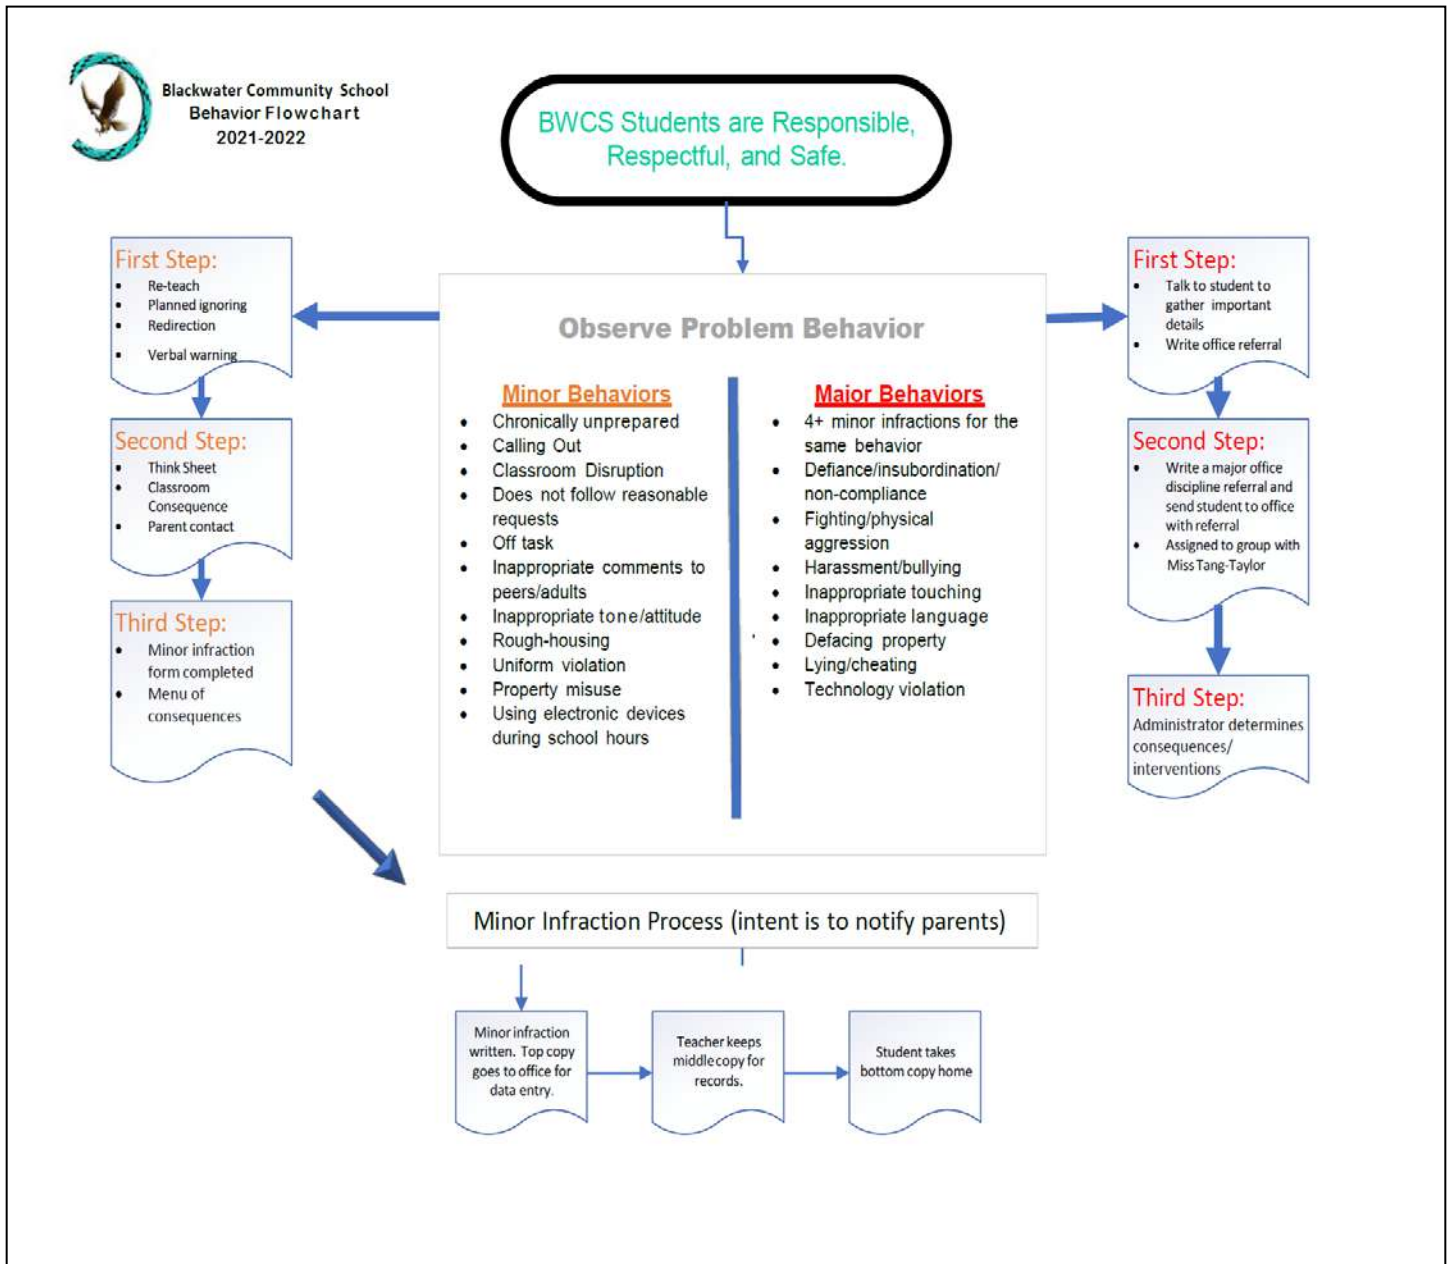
Blackwater Community School
Behavior Flowchart
2021-2022

BWCS Students are Responsible, Respectful, and Safe.

First Step:
- Re-teach
- Planned ignoring
- Redirection
- Verbal warning

Second Step:
- Think Sheet
- Classroom Consequence
- Parent contact

Third Step:
- Minor infraction form completed
- Menu of consequences

Observe Problem Behavior

Minor Behaviors
- Chronically unprepared
- Calling Out
- Classroom Disruption
- Does not follow reasonable requests
- Off task
- Inappropriate comments to peers/adults
- Inappropriate tone/attitude
- Rough-housing
- Uniform violation
- Property misuse
- Using electronic devices during school hours

Major Behaviors
- 4+ minor infractions for the same behavior
- Defiance/insubordination/ non-compliance
- Fighting/physical aggression
- Harassment/bullying
- Inappropriate touching
- Inappropriate language
- Defacing property
- Lying/cheating
- Technology violation

First Step:
- Talk to student to gather important details
- Write office referral

Second Step:
- Write a major office discipline referral and send student to office with referral
- Assigned to group with Miss Tang-Taylor

Third Step:
Administrator determines consequences/ interventions

Minor Infraction Process (intent is to notify parents)

Minor infraction written. Top copy goes to office for data entry.

Teacher keeps middle copy for records.

Student takes bottom copy home